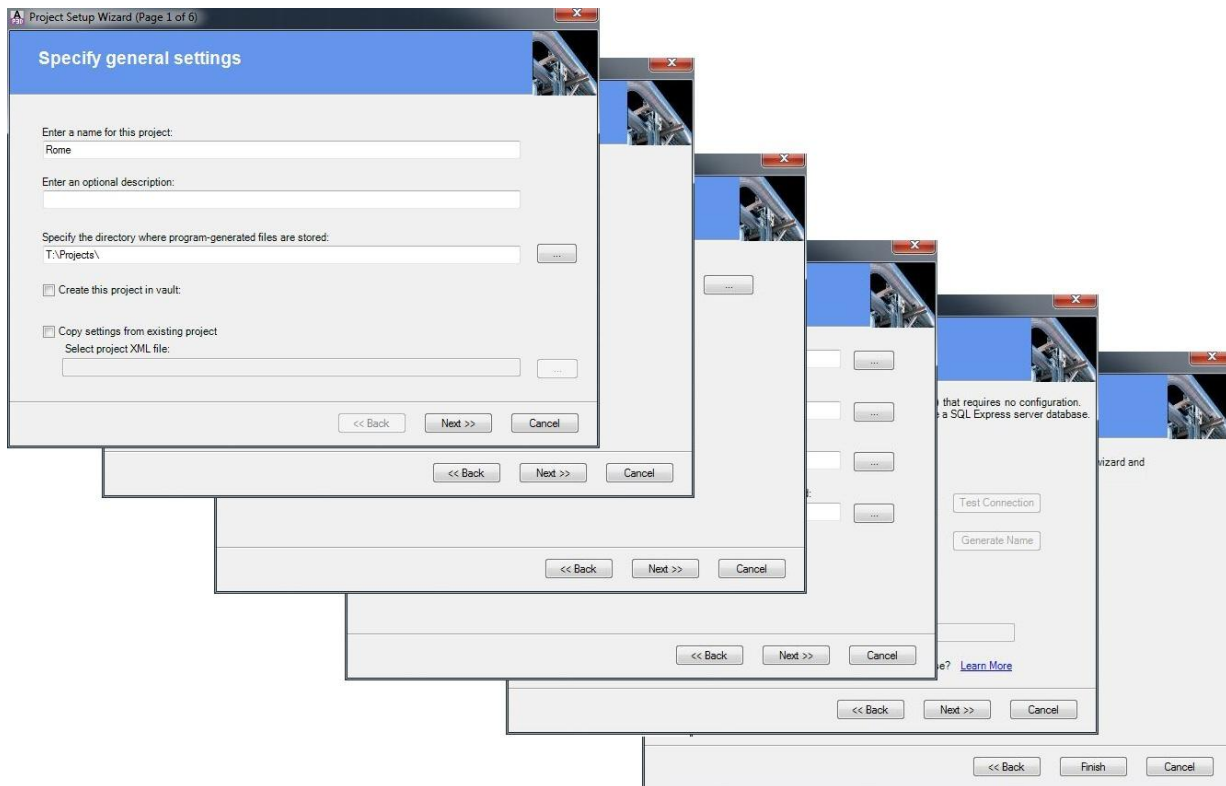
Project Setup Wizard (Page 1 of 6)

Specify general settings

Enter a name for this project:
Rome

Enter an optional description:

Specify the directory where program-generated files are stored:
T:\Projects\
...

Create this project in vault:

Copy settings from existing project
Select project XML file:
...

<< Back Next >> Cancel

<< Back Next >> Cancel

...

<< Back Next >> Cancel

...
...
...
...

<< Back Next >> Cancel

that requires no configuration.
a SQL Express server database.

Test Connection

Generate Name

e? Learn More

<< Back Next >> Cancel

wizard and

<< Back Finish Cancel